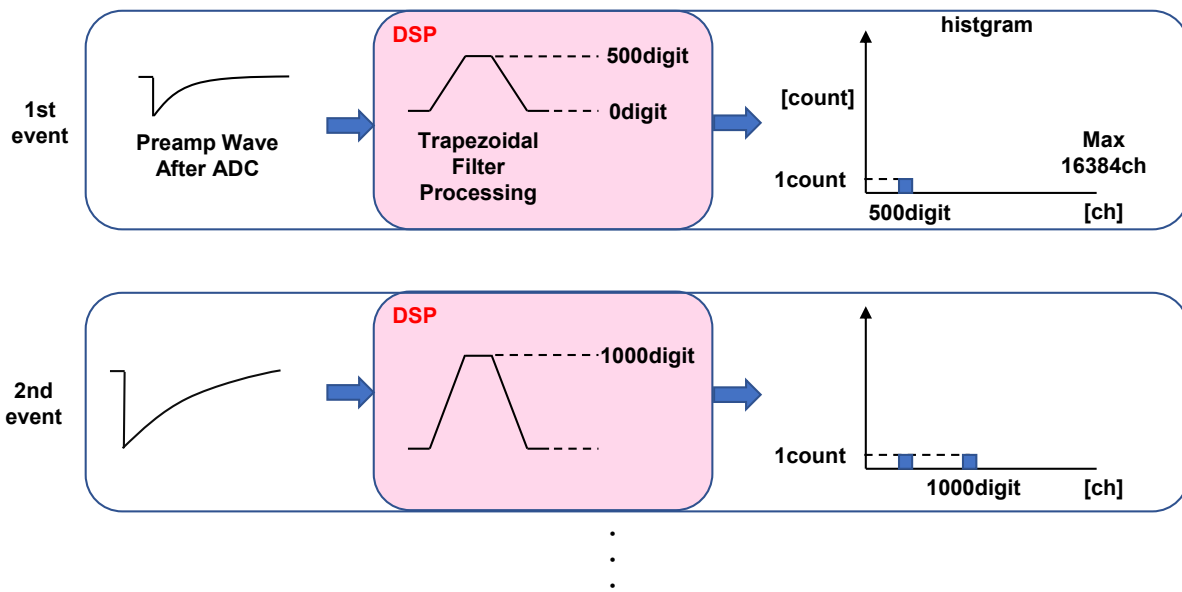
1st event

Preamp Wave After ADC

DSP

500digit

0digit

Trapezoidal Filter Processing

histgram

[count]

Max 16384ch

1count

500digit

[ch]

2nd event

DSP

1000digit

1count

1000digit

[ch]

.
.
.